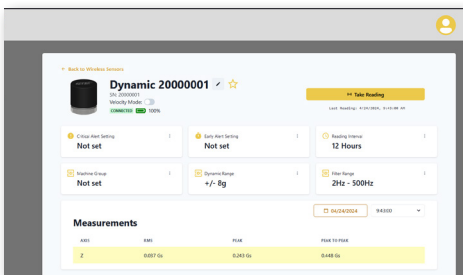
← Back to Wireless Sensors

Dynamic 20000001

SN: 20000001

Velocity Mode

CONNECTED 100%

Take Reading

Last Reading: 4/24/2024, 9:43:00 AM

Critical Alert Setting
Not set

Early Alert Setting
Not set

Reading Interval
12 Hours

Machine Group
Not set

Dynamic Range
+/- 8g

Filter Range
2Hz - 500Hz

Measurements

04/24/2024

9:43:00

| AXIS | RMS | PEAK | PEAK TO PEAK |
|---|---|---|---|
| Z | 0.057 Gs | 0.243 Gs | 0.448 Gs |